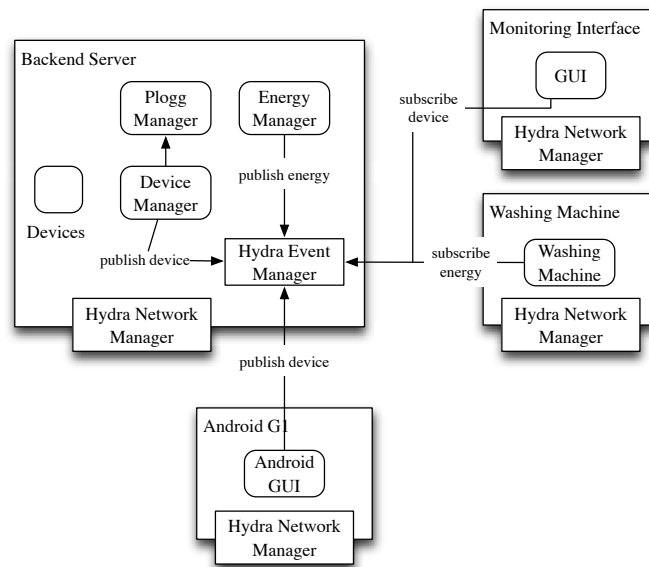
Backend Server

Plogg Manager

Energy Manager

Device Manager

publish energy

Devices

publish device

Hydra Event Manager

Hydra Network Manager

Monitoring Interface

GUI

subscribe device

Hydra Network Manager

Washing Machine

subscribe energy

Washing Machine

Hydra Network Manager

publish device

Android G1

Android GUI

Hydra Network Manager